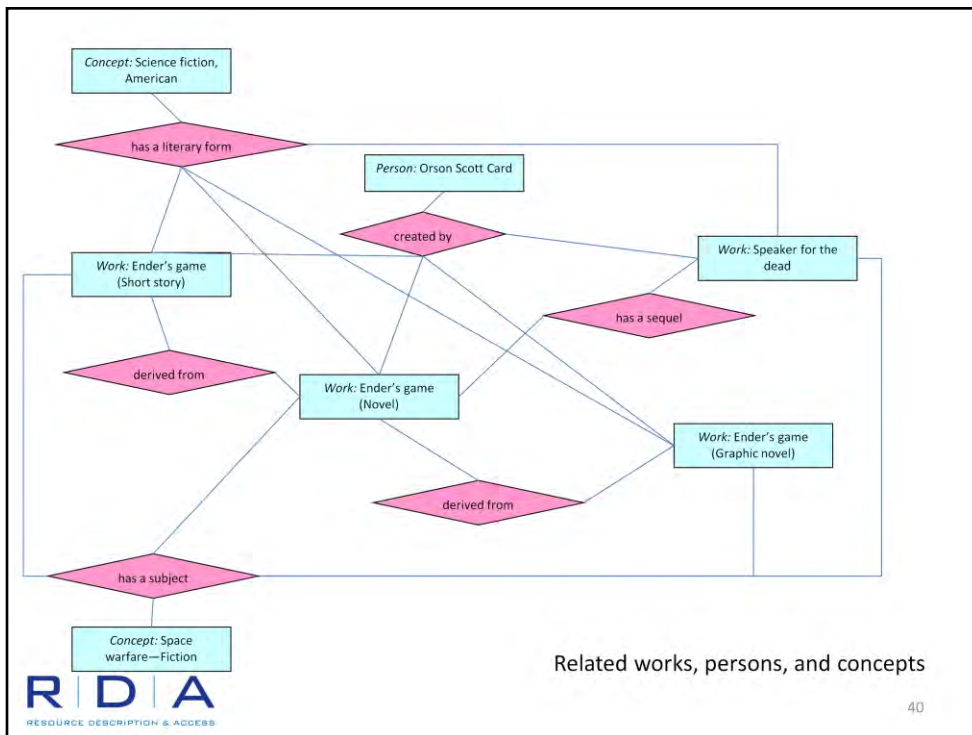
*Concept:* Science fiction, American

has a literary form

*Person:* Orson Scott Card

created by

*Work:* Speaker for the dead

*Work:* Ender's game (Short story)

has a sequel

derived from

*Work:* Ender's game (Novel)

*Work:* Ender's game (Graphic novel)

derived from

has a subject

*Concept:* Space warfare—Fiction

Related works, persons, and concepts

RDA
RESOURCE DESCRIPTION & ACCESS

40